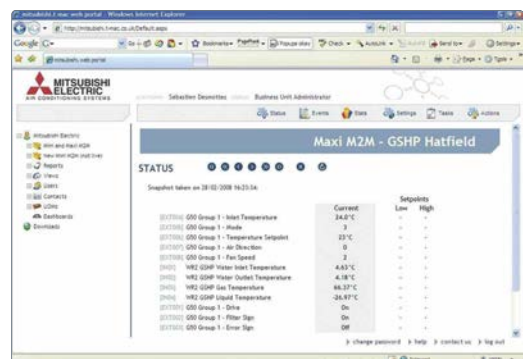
mitsubishi.t-mac web portal - Windows Internet Explorer

http://mitsubishi.t-mac.co.uk/Default.aspx

Google G-

mitsubishi.web portal

MITSUBISHI ELECTRIC
AIR CONDITIONING SYSTEMS

Sebastien Desmottes Business Unit Administrator

Status | Events | Stats | Settings | Tasks | Actions

Mitsubishi Electric
Mini and Maxi M2M
New Mini M2M Unit Live
Reports
Views
Users
Contacts
UDMs
Dashboards
Downloads

Maxi M2M - GSHP Hatfield

STATUS

Snapshot taken on 28/02/2008 16:23:54

| | Current | Setpoints Low | Setpoints High |
|---|---|---|---|
| [EXT016] G50 Group 1 - Inlet Temperature | 24.0°C | - | - |
| [EXT006] G50 Group 1 - Mode | 3 | - | - |
| [EXT008] G50 Group 1 - Temperature Setpoint | 23°C | - | - |
| [EXT007] G50 Group 1 - Air Direction | 0 | - | - |
| [EXT008] G50 Group 1 - Fan Speed | 2 | - | - |
| [IN01] WR2 GSHP Water Inlet Temperature | 4.63°C | - | - |
| [IN02] WR2 GSHP Water Outlet Temperature | 4.18°C | - | - |
| [IN03] WR2 GSHP Gas Temperature | 66.37°C | - | - |
| [IN04] WR2 GSHP Liquid Temperature | -26.97°C | - | - |
| [EXT001] G50 Group 1 - Drive | On | - | - |
| [EXT002] G50 Group 1 - Filter Sign | On | - | - |
| [EXT003] G50 Group 1 - Error Sign | Off | - | - |

change password | help | contact us | log out